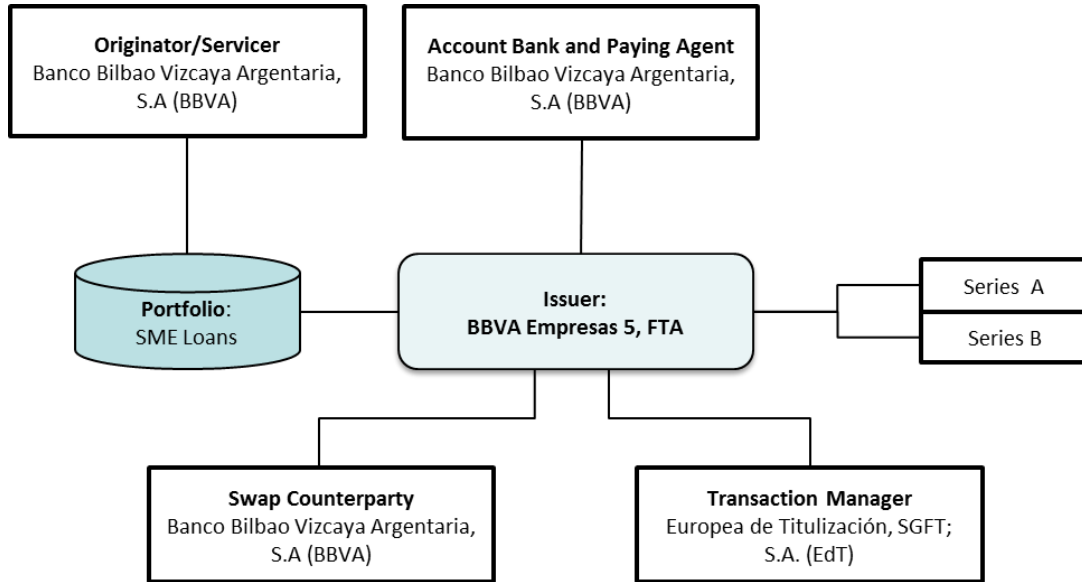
Originator/Servicer
Banco Bilbao Vizcaya Argentaria, S.A (BBVA)

Account Bank and Paying Agent
Banco Bilbao Vizcaya Argentaria, S.A (BBVA)

Portfolio: SME Loans

Issuer:
BBVA Empresas 5, FTA

Series A

Series B

Swap Counterparty
Banco Bilbao Vizcaya Argentaria, S.A (BBVA)

Transaction Manager
Europea de Titulización, SGFT; S.A. (EdT)